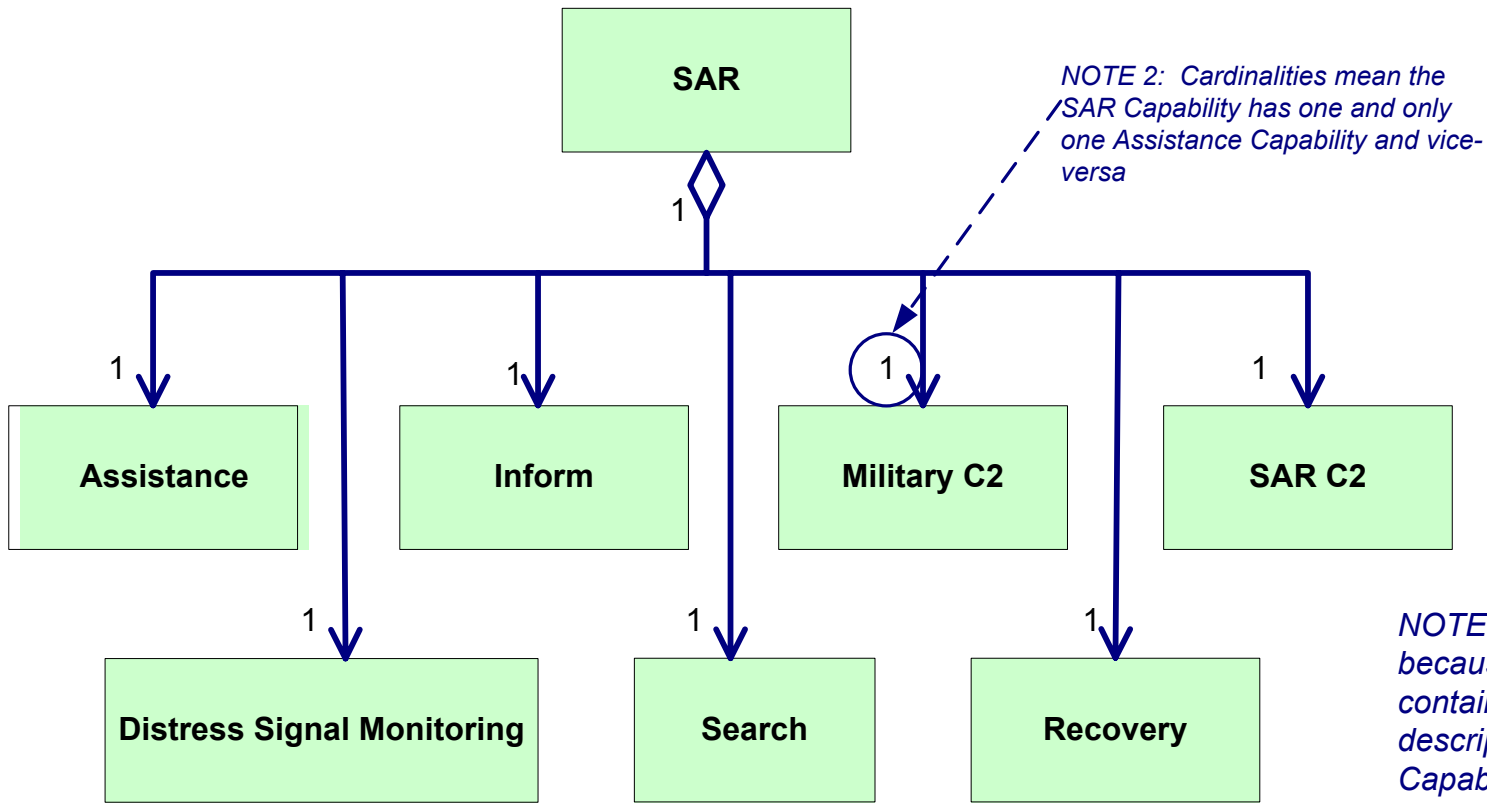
SAR

NOTE 2: Cardinalities mean the SAR Capability has one and only one Assistance Capability and vice-versa

1

1

1

1

1

Assistance

Inform

Military C2

SAR C2

1

1

1

Distress Signal Monitoring

Search

Recovery

NOTE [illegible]
becau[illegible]
contai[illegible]
descri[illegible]
Capab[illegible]